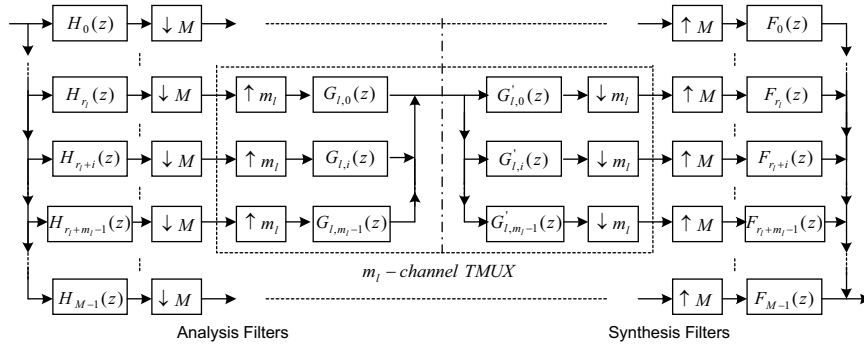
$H_0(z)$ $\downarrow M$ $\uparrow M$ $F_0(z)$

$H_{r_l}(z)$ $\downarrow M$ $\uparrow m_l$ $G_{l,0}(z)$ $G'_{l,0}(z)$ $\downarrow m_l$ $\uparrow M$ $F_{r_l}(z)$

$H_{r_l+i}(z)$ $\downarrow M$ $\uparrow m_l$ $G_{l,i}(z)$ $G'_{l,i}(z)$ $\downarrow m_l$ $\uparrow M$ $F_{r_l+i}(z)$

$H_{r_l+m_l-1}(z)$ $\downarrow M$ $\uparrow m_l$ $G_{l,m_l-1}(z)$ $G'_{l,m_l-1}(z)$ $\downarrow m_l$ $\uparrow M$ $F_{r_l+m_l-1}(z)$

$m_l - channel\ TMUX$

$H_{M-1}(z)$ $\downarrow M$ $\uparrow M$ $F_{M-1}(z)$

Analysis Filters

Synthesis Filters